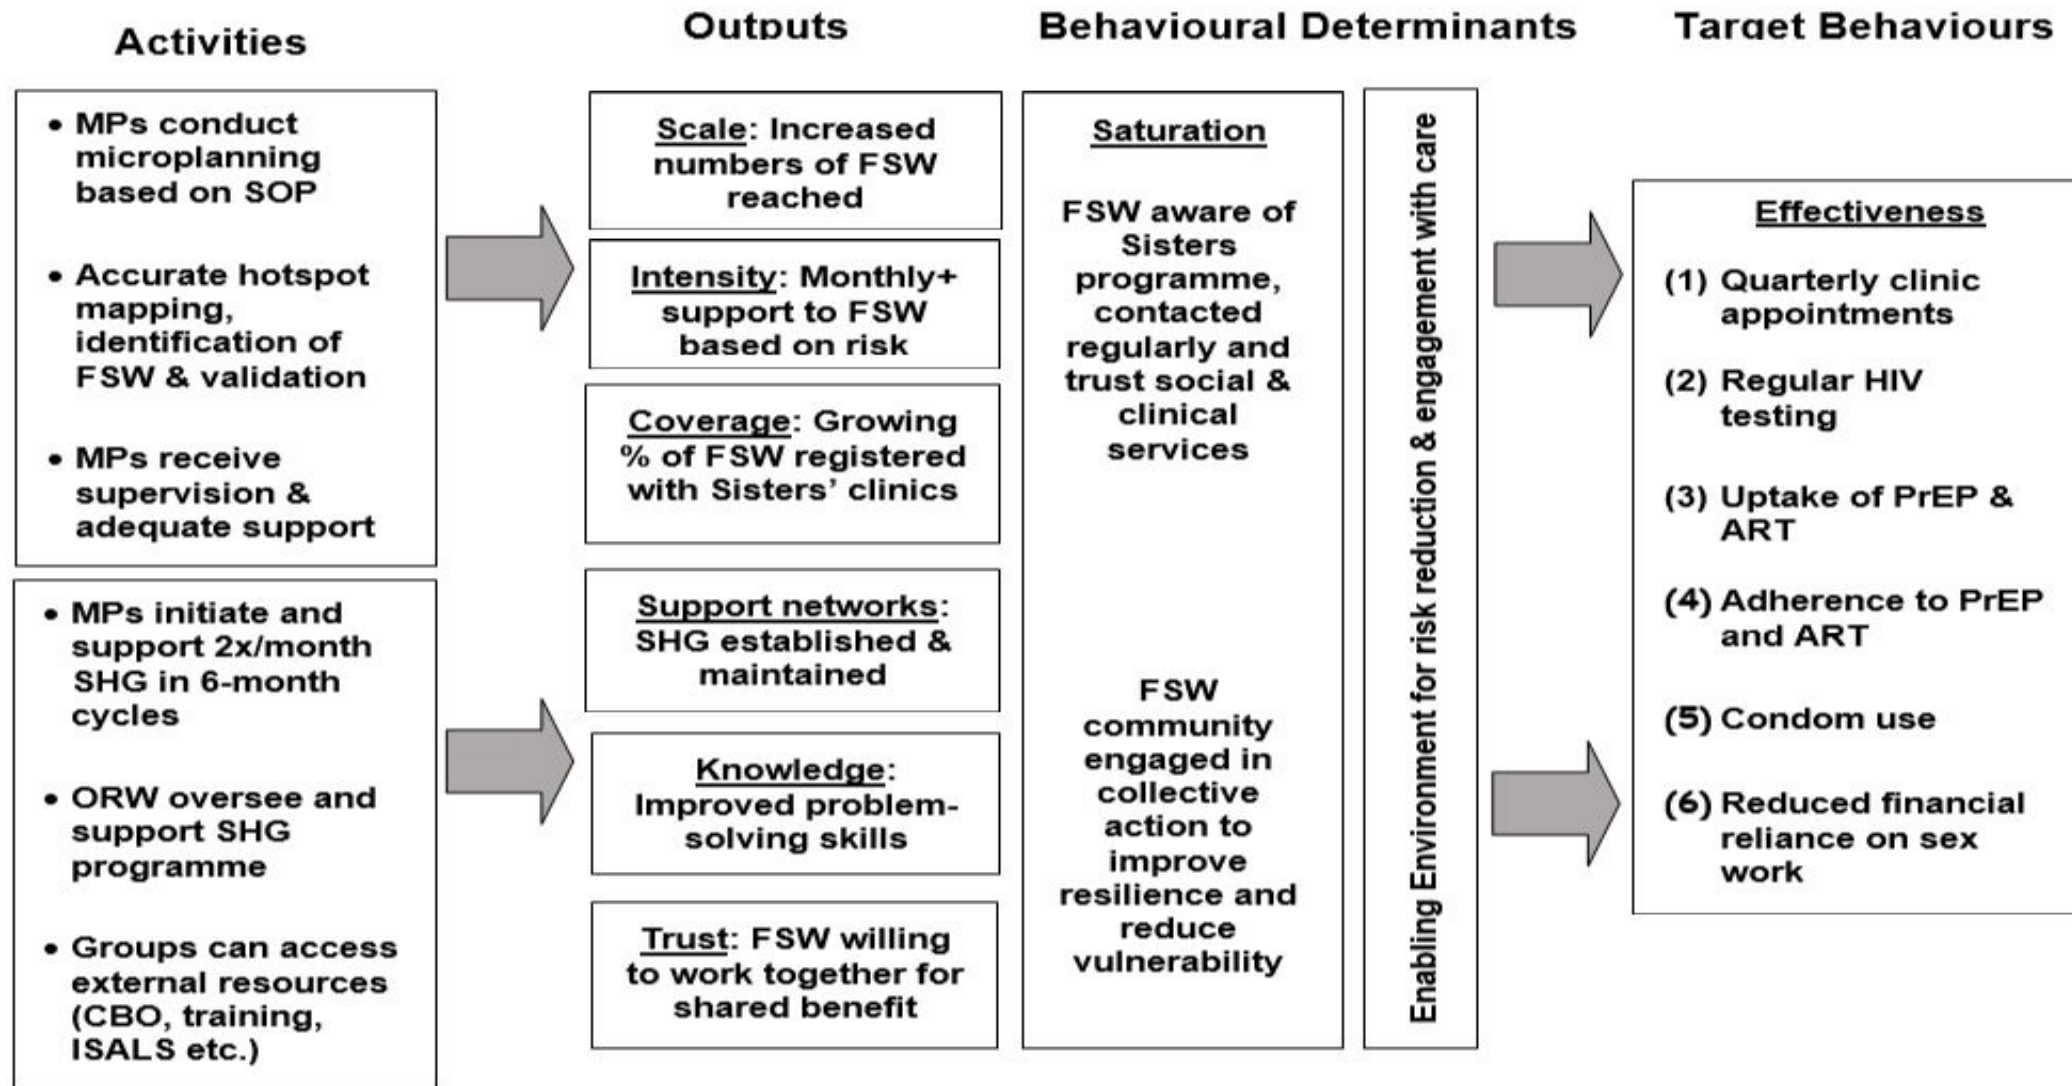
Activities

Outputs

Behavioural Determinants

Target Behaviours

• MPs conduct microplanning based on SOP

• Accurate hotspot mapping, identification of FSW & validation

• MPs receive supervision & adequate support

• MPs initiate and support 2x/month SHG in 6-month cycles

• ORW oversee and support SHG programme

• Groups can access external resources (CBO, training, ISALS etc.)

Scale: Increased numbers of FSW reached

Intensity: Monthly+ support to FSW based on risk

Coverage: Growing % of FSW registered with Sisters' clinics

Support networks: SHG established & maintained

Knowledge: Improved problem-solving skills

Trust: FSW willing to work together for shared benefit

Saturation

FSW aware of Sisters programme, contacted regularly and trust social & clinical services

FSW community engaged in collective action to improve resilience and reduce vulnerability

Enabling Environment for risk reduction & engagement with care

Effectiveness

(1) Quarterly clinic appointments

(2) Regular HIV testing

(3) Uptake of PrEP & ART

(4) Adherence to PrEP and ART

(5) Condom use

(6) Reduced financial reliance on sex work